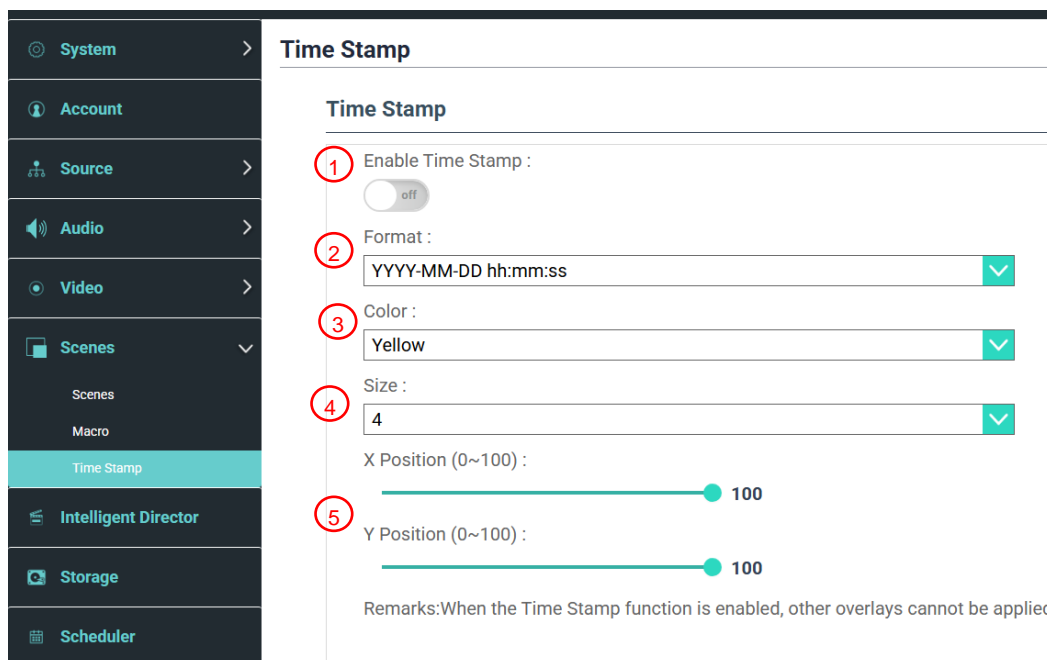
System
Account
Source
Audio
Video
Scenes
Scenes
Macro
Time Stamp
Intelligent Director
Storage
Scheduler

Time Stamp

Time Stamp

1
Enable Time Stamp :
off

2
Format :
YYYY-MM-DD hh:mm:ss

3
Color :
Yellow

4
Size :
4

5
X Position (0~100) :
100

Y Position (0~100) :
100

Remarks:When the Time Stamp function is enabled, other overlays cannot be applie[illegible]